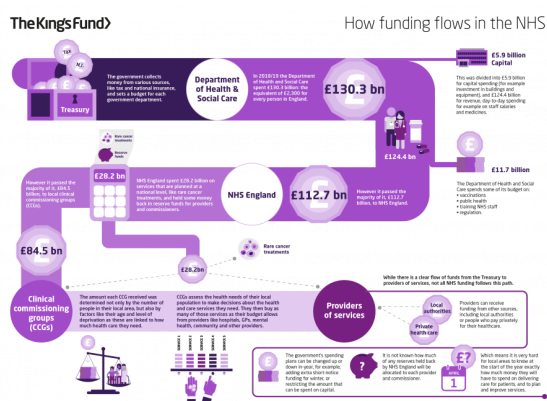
The King's Fund

How funding flows in the NHS

Tax

NI

Treasury

The government collects money from various sources, like tax and national insurance, and sets a budget for each government department.

Department of Health & Social Care

In 2018/19 the Department of Health and Social Care spent £130.3 billion: the equivalent of £2,300 for every person in England.

£130.3 bn

£5.9 billion Capital

This was divided into £5.9 billion for capital spending (for example investment in buildings and equipment), and £124.4 billion for revenue, day-to-day spending for example on staff salaries and medicines.

£124.4 bn

£11.7 billion

The Department of Health and Social Care spends some of its budget on:
• vaccinations
• public health
• training NHS staff
• regulation.

Rare cancer treatments

Reserve funds

£28.2 bn

NHS England spent £28.2 billion on services that are planned at a national level, like rare cancer treatments, and held some money back in reserve funds for providers and commissioners.

NHS England

£112.7 bn

However it passed the majority of it, £112.7 billion, to NHS England.

However it passed the majority of it, £84.5 billion, to local clinical commissioning groups (CCGs).

£84.5 bn

£28.2bn

Rare cancer treatments

Clinical commissioning groups (CCGs)

The amount each CCG received was determined not only by the number of people in their local area, but also by factors like their age and level of deprivation as these are linked to how much health care they need.

CCGs assess the health needs of their local population to make decisions about the health and care services they need. They then buy as many of those services as their budget allows from providers like hospitals, GPs, mental health, community and other providers.

While there is a clear flow of funds from the Treasury to providers of services, not all NHS funding follows this path.

Providers of services

Local authorities

Private health care

Providers can receive funding from other sources, including local authorities or people who pay privately for their healthcare.

The government's spending plans can be changed up or down in-year, for example, adding extra short-notice funding for winter, or restricting the amount that can be spent on capital.

It is not known how much of any reserves held back by NHS England will be allocated to each provider and commissioner.

£?

APRIL 1

Which means it is very hard for local areas to know at the start of the year exactly how much money they will have to spend on delivering care for patients, and to plan and improve services.